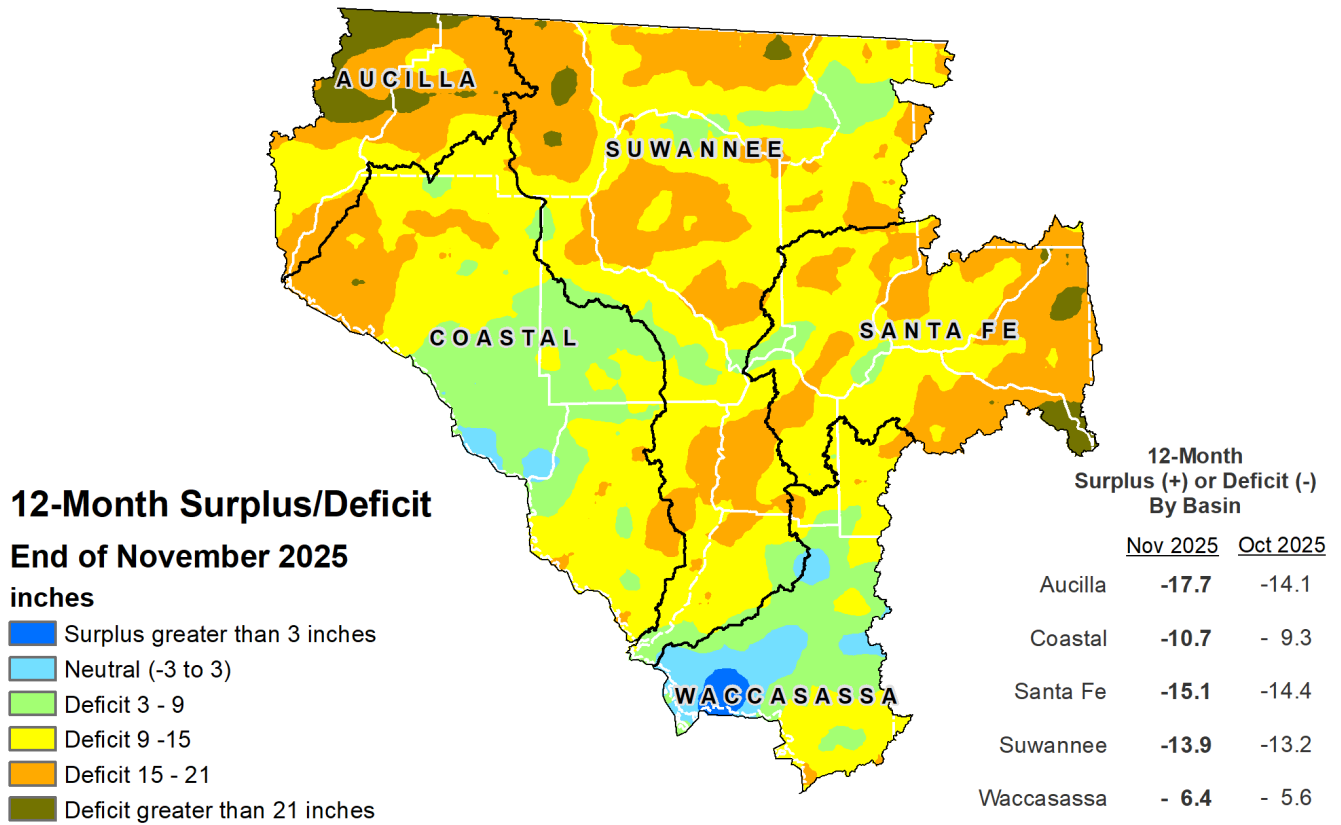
AUCILLA

SUWANNEE

COASTAL

SANTA FE

WACCASASSA

12-Month Surplus/Deficit

End of November 2025

inches

Surplus greater than 3 inches
Neutral (-3 to 3)
Deficit 3 - 9
Deficit 9 -15
Deficit 15 - 21
Deficit greater than 21 inches

12-Month
Surplus (+) or Deficit (-)
By Basin

| | Nov 2025 | Oct 2025 |
|---|---|---|
| Aucilla | **-17.7** | -14.1 |
| Coastal | **-10.7** | - 9.3 |
| Santa Fe | **-15.1** | -14.4 |
| Suwannee | **-13.9** | -13.2 |
| Waccasassa | **- 6.4** | - 5.6 |